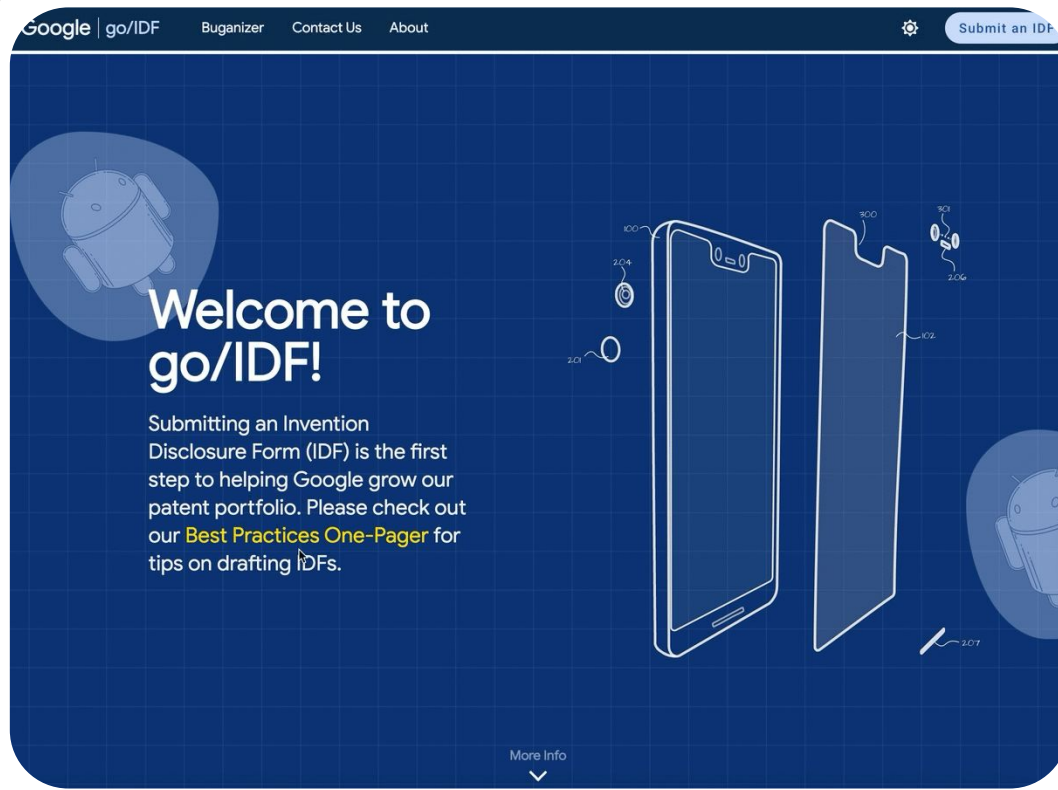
Google | go/IDF Buganizer Contact Us About

Submit an IDF

Welcome to go/IDF!

Submitting an Invention Disclosure Form (IDF) is the first step to helping Google grow our patent portfolio. Please check out our Best Practices One-Pager for tips on drafting IDFs.

100
204
201
300
301
206
102
207

More Info